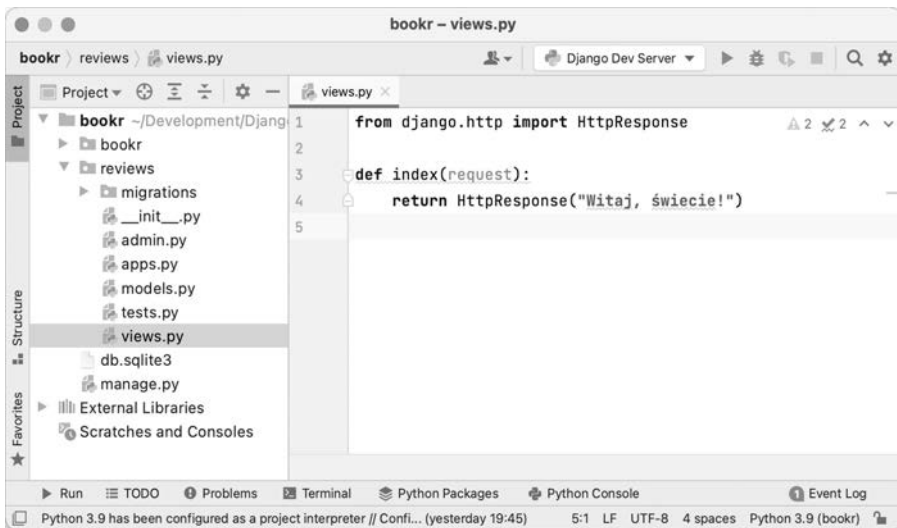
bookr – views.py

bookr 〉 reviews 〉 views.py

Django Dev Server

Project

Project

bookr ~/Development/Djang

bookr

reviews

migrations

__init__.py

admin.py

apps.py

models.py

tests.py

views.py

db.sqlite3

manage.py

External Libraries

Scratches and Consoles

views.py

1 from django.http import HttpResponse
2
3 def index(request):
4     return HttpResponse("Witaj, świecie!")
5

⚠2 ✓2

Structure

Favorites

Run   TODO   Problems   Terminal   Python Packages   Python Console   Event Log

Python 3.9 has been configured as a project interpreter // Confi... (yesterday 19:45)   5:1  LF  UTF-8  4 spaces  Python 3.9 (bookr)